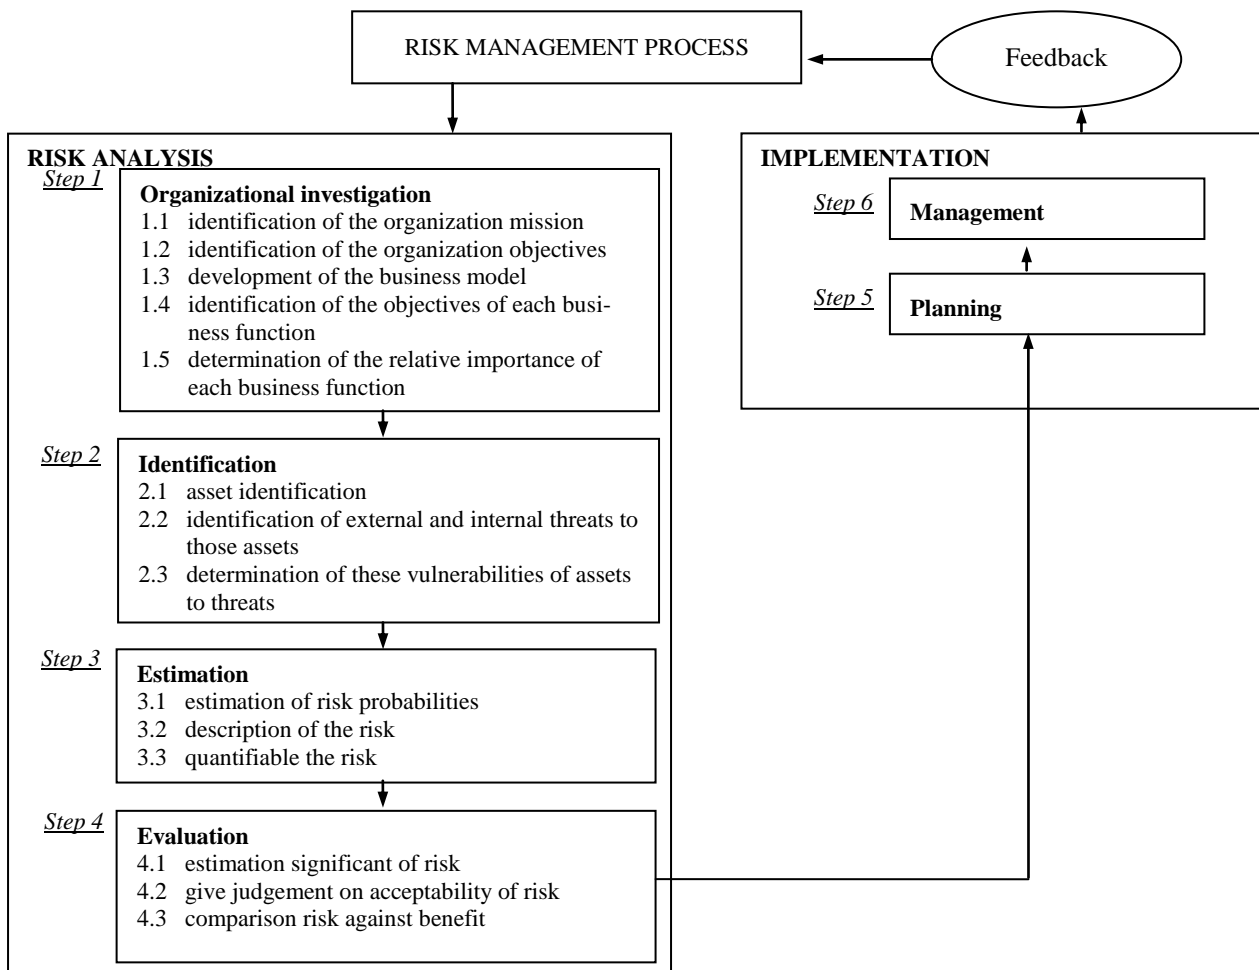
RISK MANAGEMENT PROCESS

Feedback

RISK ANALYSIS

Step 1
Organizational investigation
1.1 identification of the organization mission
1.2 identification of the organization objectives
1.3 development of the business model
1.4 identification of the objectives of each business function
1.5 determination of the relative importance of each business function

Step 2
Identification
2.1 asset identification
2.2 identification of external and internal threats to those assets
2.3 determination of these vulnerabilities of assets to threats

Step 3
Estimation
3.1 estimation of risk probabilities
3.2 description of the risk
3.3 quantifiable the risk

Step 4
Evaluation
4.1 estimation significant of risk
4.2 give judgement on acceptability of risk
4.3 comparison risk against benefit

IMPLEMENTATION

Step 6
Management

Step 5
Planning